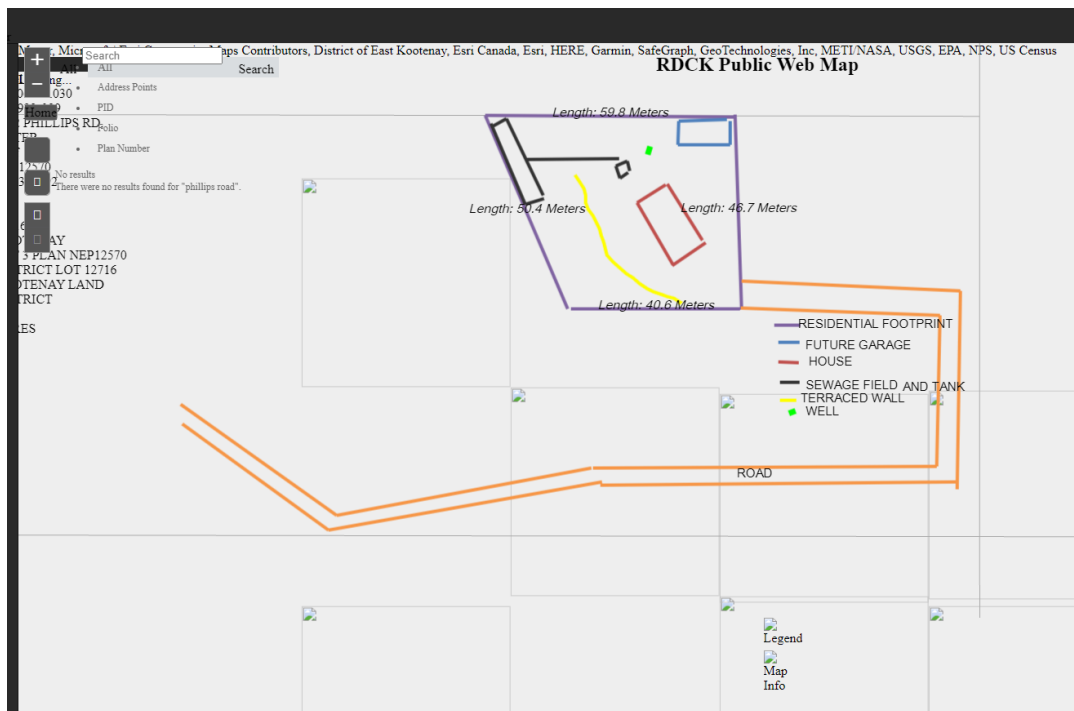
Maps Contributors, District of East Kootenay, Esri Canada, Esri, HERE, Garmin, SafeGraph, GeoTechnologies, Inc, METI/NASA, USGS, EPA, NPS, US Census

Search
All
Search
All
Address Points
PID
Folio
Plan Number
No results
There were no results found for "phillips road".

Home

RDCK Public Web Map

PHILLIPS RD
3 PLAN NEP12570
TRICT LOT 12716
OTENAY LAND
TRICT
ES

Length: 59.8 Meters
Length: 50.4 Meters
Length: 46.7 Meters
Length: 40.6 Meters

RESIDENTIAL FOOTPRINT
FUTURE GARAGE
HOUSE
SEWAGE FIELD AND TANK
TERRACED WALL
WELL

ROAD

Legend
Map Info